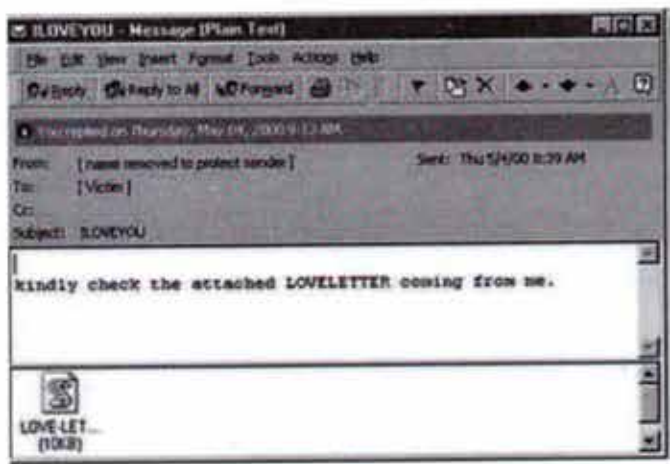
ILOVEYOU - Message (Plain Text)

File Edit View Insert Format Tools Actions Help

Reply Reply to All Forward

You replied on Thursday, May 04, 2000 9:13 AM.

From: [name removed to protect sender] Sent: Thu 5/4/00 8:39 AM

To: [Victim]

Cc:

Subject: ILOVEYOU

kindly check the attached LOVELETTER coming from me.

LOVE-LET... (10KB)